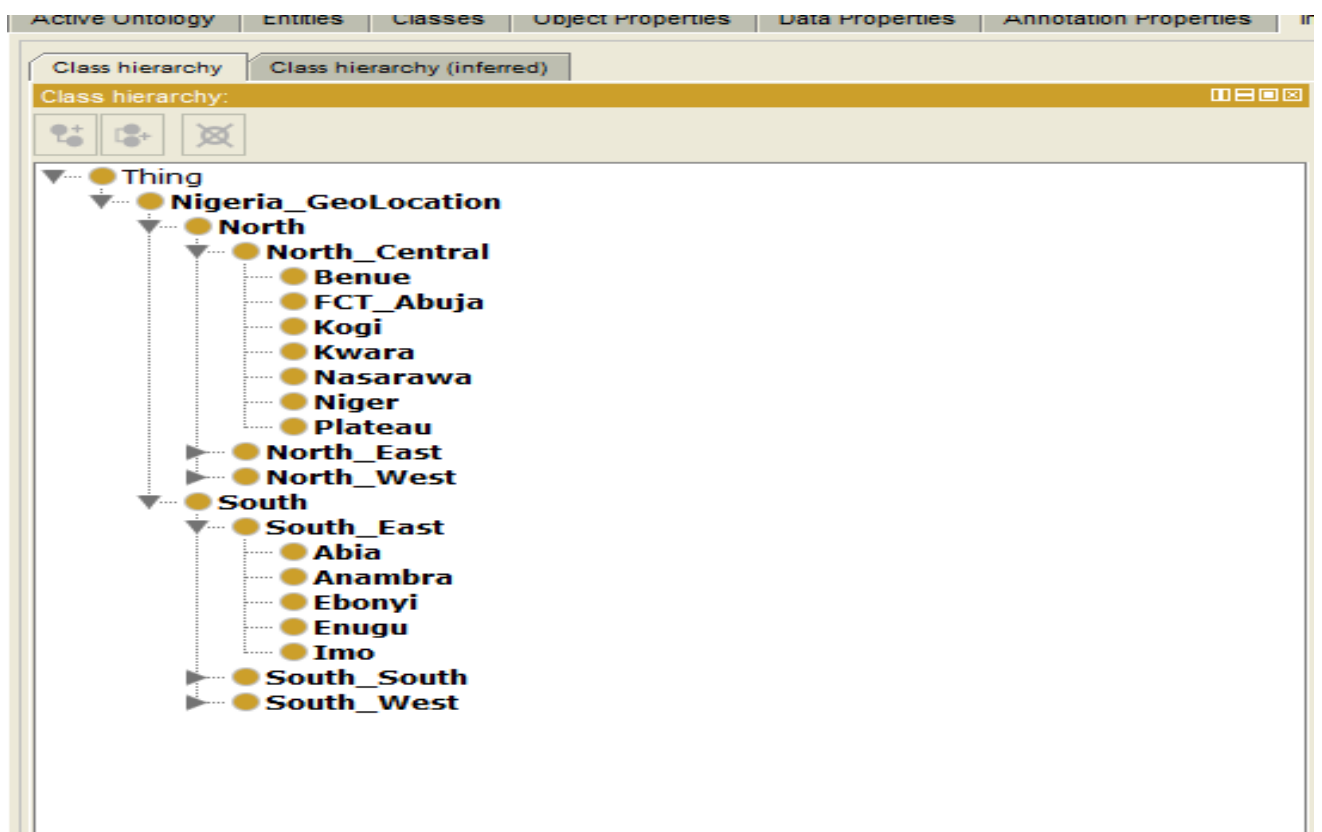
Active Ontology | Entities | Classes | Object Properties | Data Properties | Annotation Properties | In

Class hierarchy | Class hierarchy (inferred)

Class hierarchy:

Thing
Nigeria_GeoLocation
North
North_Central
Benue
FCT_Abuja
Kogi
Kwara
Nasarawa
Niger
Plateau
North_East
North_West
South
South_East
Abia
Anambra
Ebonyi
Enugu
Imo
South_South
South_West